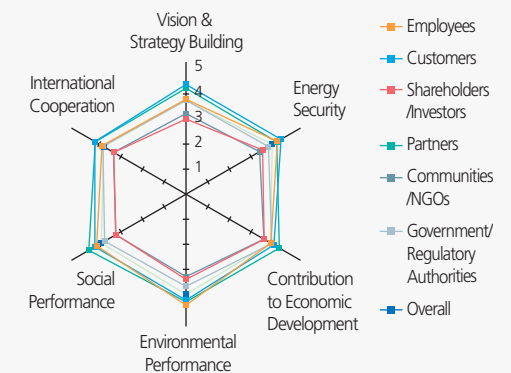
Vision & Strategy Building

Energy Security

Contribution to Economic Development

Environmental Performance

Social Performance

International Cooperation

5
4
3
2
1

Employees
Customers
Shareholders /Investors
Partners
Communities /NGOs
Government/ Regulatory Authorities
Overall